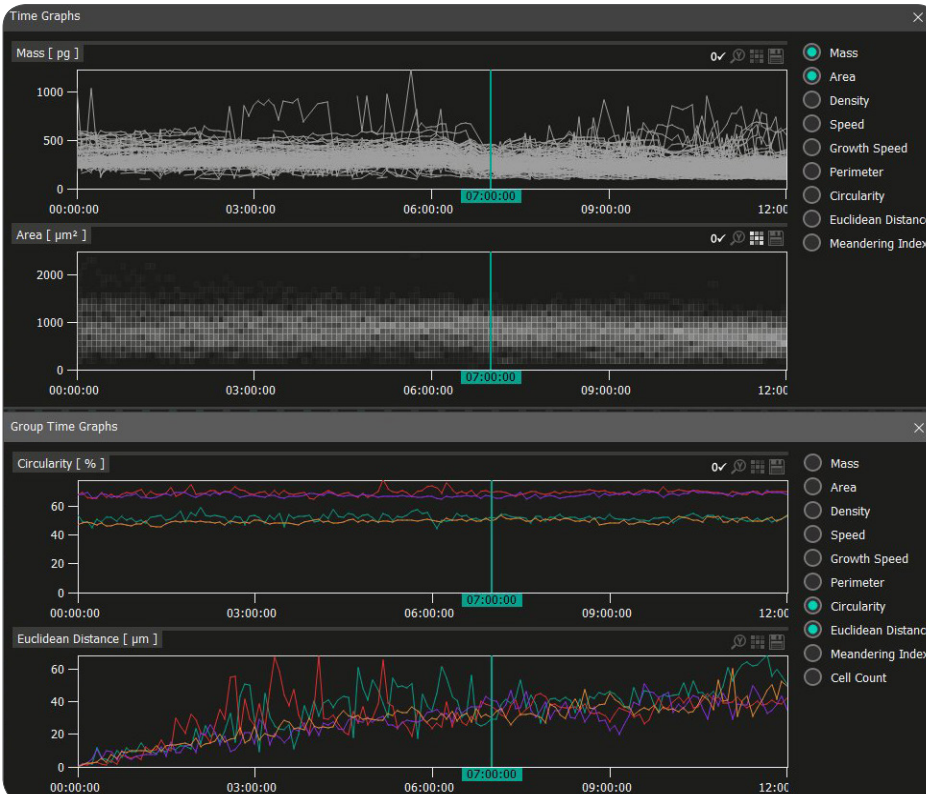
Time Graphs

Mass [ pg ]

0✓

1000
500
0

00:00:00 03:00:00 06:00:00 07:00:00 09:00:00 12:0(

Area [ µm² ]

0✓

2000
1000
0

00:00:00 03:00:00 06:00:00 07:00:00 09:00:00 12:0(

Mass
Area
Density
Speed
Growth Speed
Perimeter
Circularity
Euclidean Distanc
Meandering Index

Group Time Graphs

Circularity [ % ]

0✓

60
40
20
0

00:00:00 03:00:00 06:00:00 07:00:00 09:00:00 12:0(

Euclidean Distance [ µm ]

60
40
20
0

00:00:00 03:00:00 06:00:00 07:00:00 09:00:00 12:0(

Mass
Area
Density
Speed
Growth Speed
Perimeter
Circularity
Euclidean Distanc
Meandering Index
Cell Count